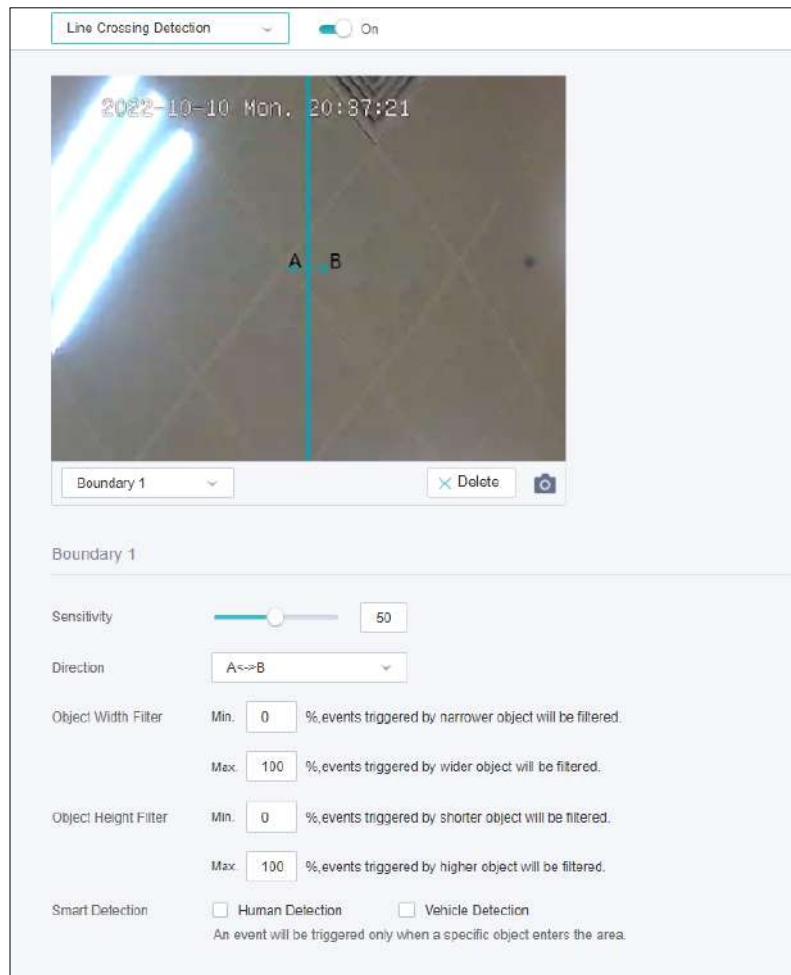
Line Crossing Detection

On

2022-10-10 Mon. 20:37:21

A B

Boundary 1

Delete

Boundary 1

Sensitivity 50

Direction A<->B

Object Width Filter Min. 0 %,events triggered by narrower object will be filtered.

Max. 100 %,events triggered by wider object will be filtered.

Object Height Filter Min. 0 %,events triggered by shorter object will be filtered.

Max. 100 %,events triggered by higher object will be filtered.

Smart Detection Human Detection Vehicle Detection

An event will be triggered only when a specific object enters the area.